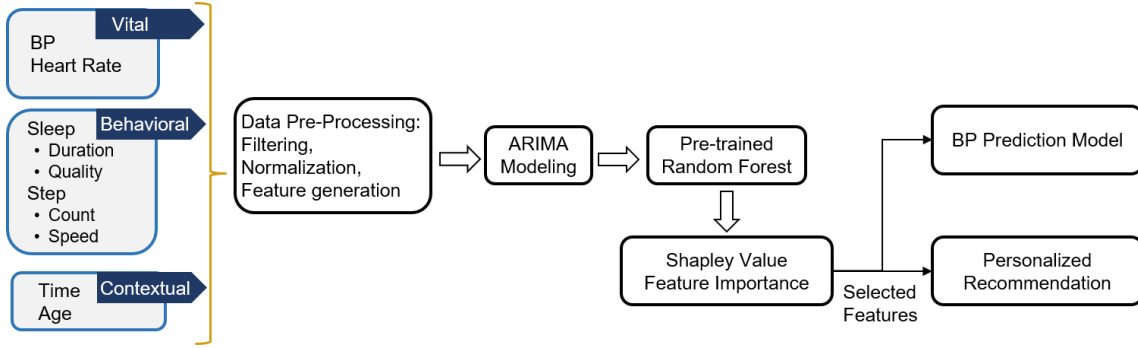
Vital
BP
Heart Rate

Behavioral
Sleep
• Duration
• Quality
Step
• Count
• Speed

Contextual
Time
Age

Data Pre-Processing: Filtering, Normalization, Feature generation

ARIMA Modeling

Pre-trained Random Forest

Shapley Value Feature Importance

Selected Features

BP Prediction Model

Personalized Recommendation